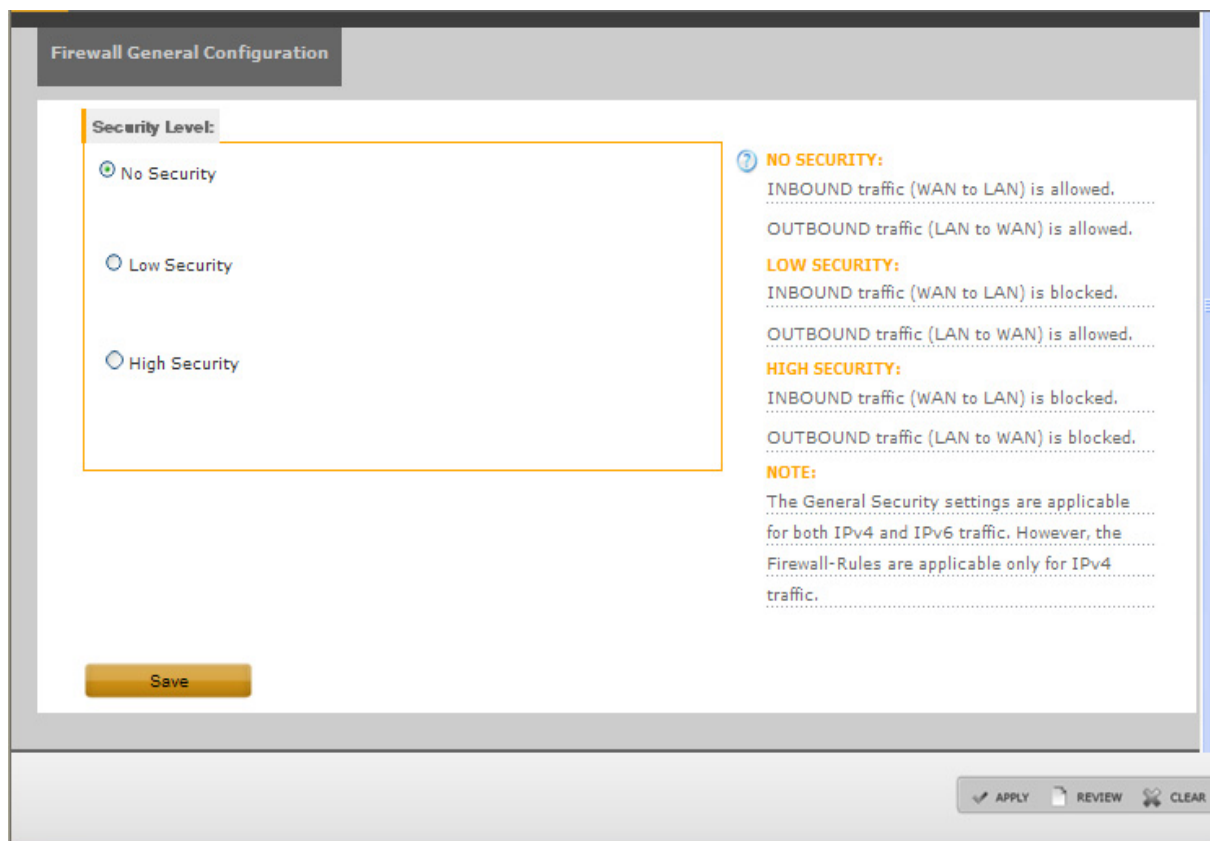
Firewall General Configuration

Security Level:

No Security

Low Security

High Security

NO SECURITY:
INBOUND traffic (WAN to LAN) is allowed.
OUTBOUND traffic (LAN to WAN) is allowed.

LOW SECURITY:
INBOUND traffic (WAN to LAN) is blocked.
OUTBOUND traffic (LAN to WAN) is allowed.

HIGH SECURITY:
INBOUND traffic (WAN to LAN) is blocked.
OUTBOUND traffic (LAN to WAN) is blocked.

NOTE:
The General Security settings are applicable for both IPv4 and IPv6 traffic. However, the Firewall-Rules are applicable only for IPv4 traffic.

Save

APPLY REVIEW CLEAR